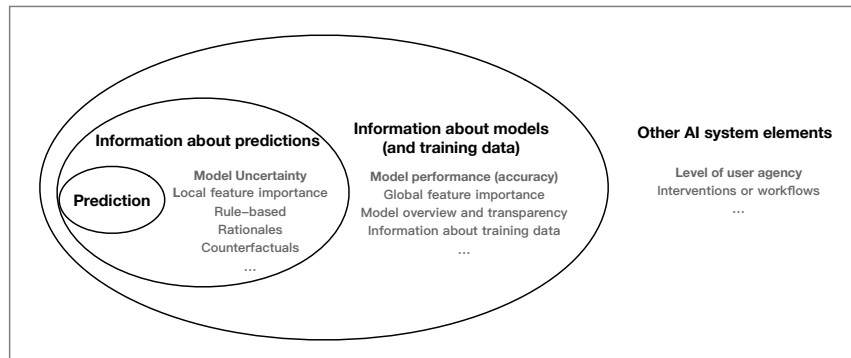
Prediction

Information about predictions

Model Uncertainty
Local feature importance
Rule-based
Rationales
Counterfactuals
...

Information about models (and training data)

Model performance (accuracy)
Global feature importance
Model overview and transparency
Information about training data
...

Other AI system elements

Level of user agency
Interventions or workflows
...